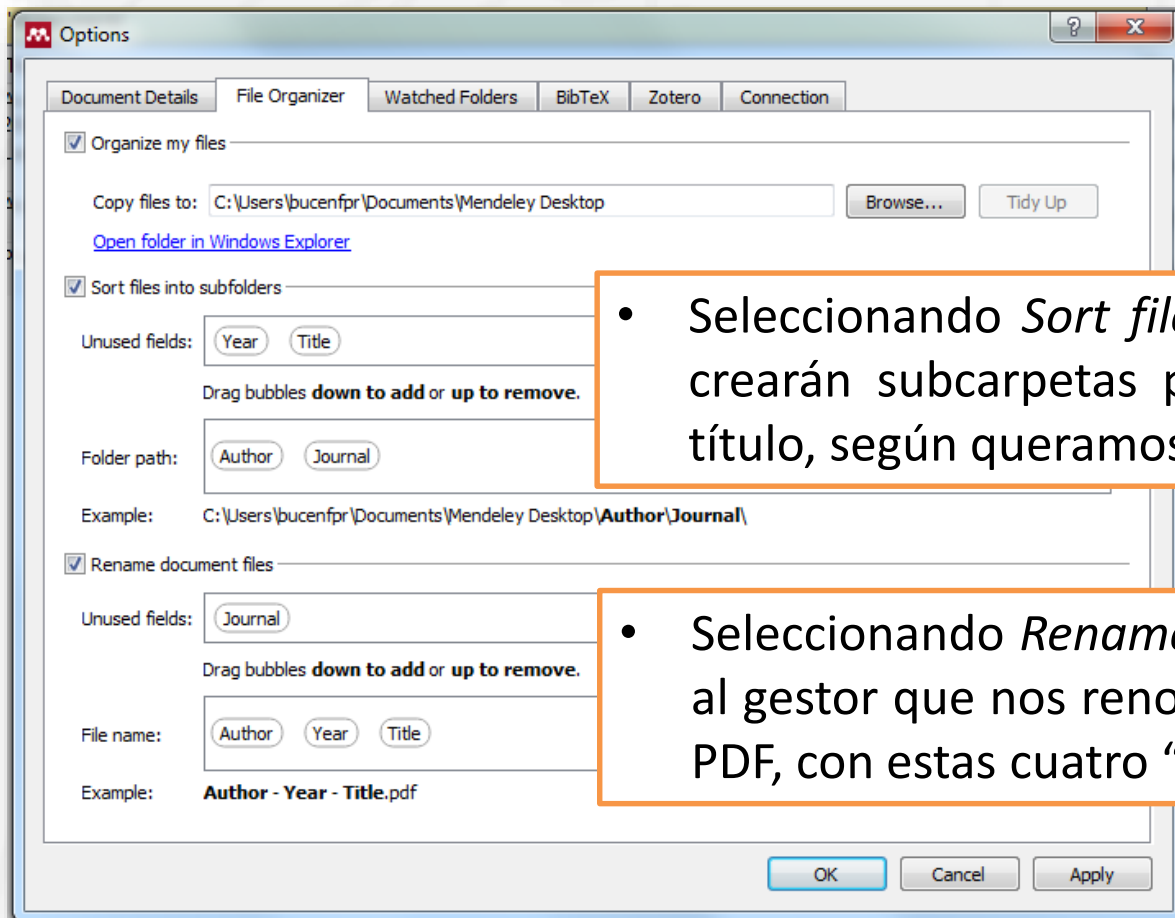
Options

?

Document Details | File Organizer | Watched Folders | BibTeX | Zotero | Connection

Organize my files

Copy files to: C:\Users\bucenfpr\Documents\Mendeley Desktop

Browse...

Tidy Up

Open folder in Windows Explorer

Sort files into subfolders

Unused fields: Year Title

Drag bubbles **down to add** or **up to remove**.

Folder path: Author Journal

Example: C:\Users\bucenfpr\Documents\Mendeley Desktop\**Author**\**Journal**\

Rename document files

Unused fields: Journal

Drag bubbles **down to add** or **up to remove**.

File name: Author Year Title

Example: **Author** - **Year** - **Title**.pdf

• Seleccionando *Sort fil*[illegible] crearán subcarpetas p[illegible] título, según queramos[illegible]

• Seleccionando *Renam*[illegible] al gestor que nos reno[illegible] PDF, con estas cuatro "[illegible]

OK

Cancel

Apply